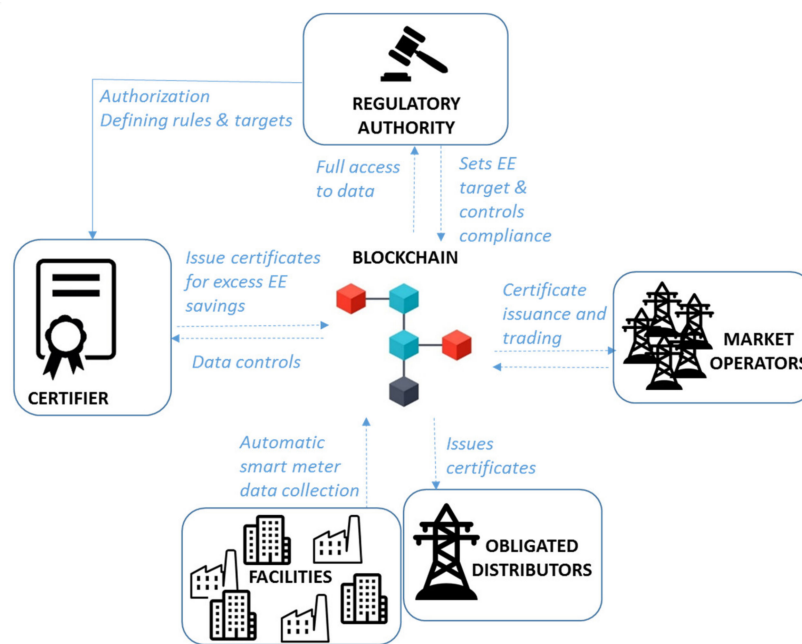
REGULATORY AUTHORITY

Authorization
Defining rules & targets

Full access to data

Sets EE target & controls compliance

BLOCKCHAIN

Issue certificates for excess EE savings

Data controls

CERTIFIER

Certificate issuance and trading

MARKET OPERATORS

Automatic smart meter data collection

Issues certificates

FACILITIES

OBLIGATED DISTRIBUTORS